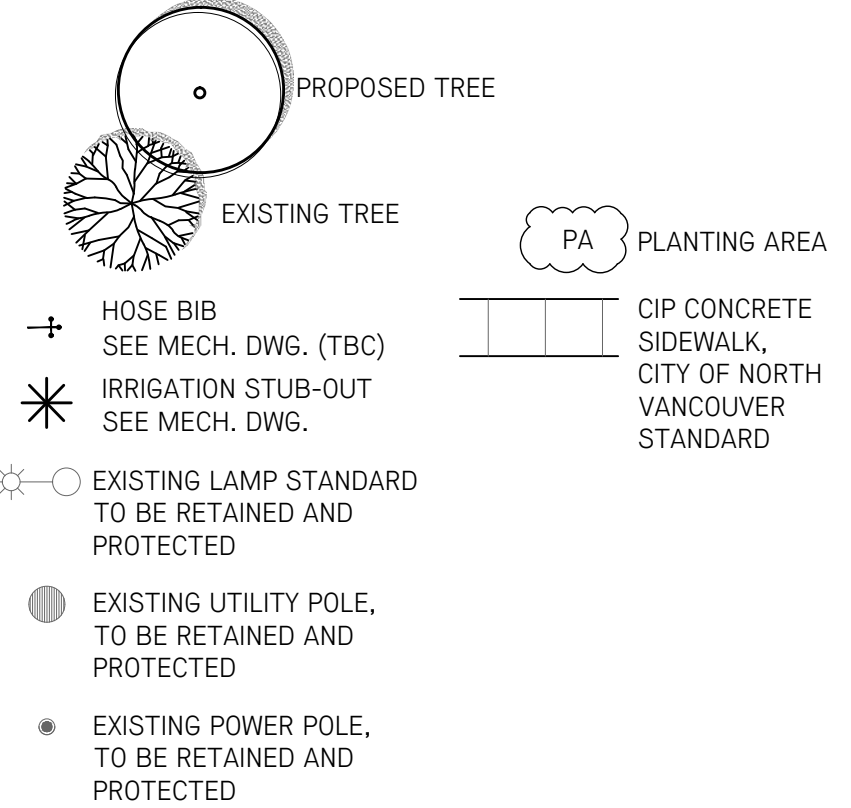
PROPOSED TREE

EXISTING TREE

PA PLANTING AREA

HOSE BIB
SEE MECH. DWG. (TBC)

CIP CONCRETE SIDEWALK, CITY OF NORTH VANCOUVER STANDARD

IRRIGATION STUB-OUT
SEE MECH. DWG.

EXISTING LAMP STANDARD TO BE RETAINED AND PROTECTED

EXISTING UTILITY POLE, TO BE RETAINED AND PROTECTED

EXISTING POWER POLE, TO BE RETAINED AND PROTECTED